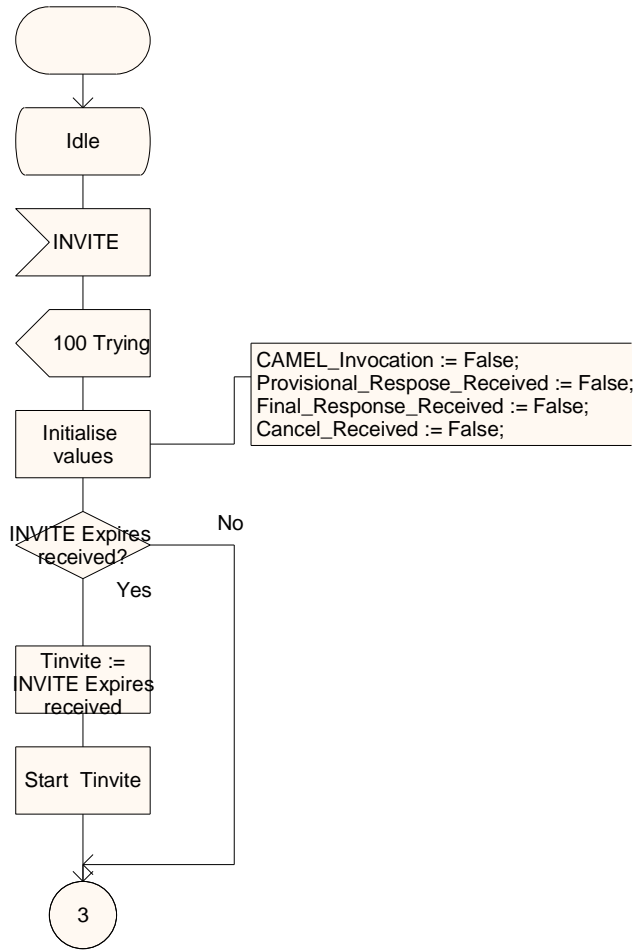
Idle

INVITE

100 Trying

CAMEL_Invocation := False;
Provisional_Respose_Received := False;
Final_Response_Received := False;
Cancel_Received := False;

Initialise values

INVITE Expires received?

No

Yes

Tinvite := INVITE Expires received

Start Tinvite

3